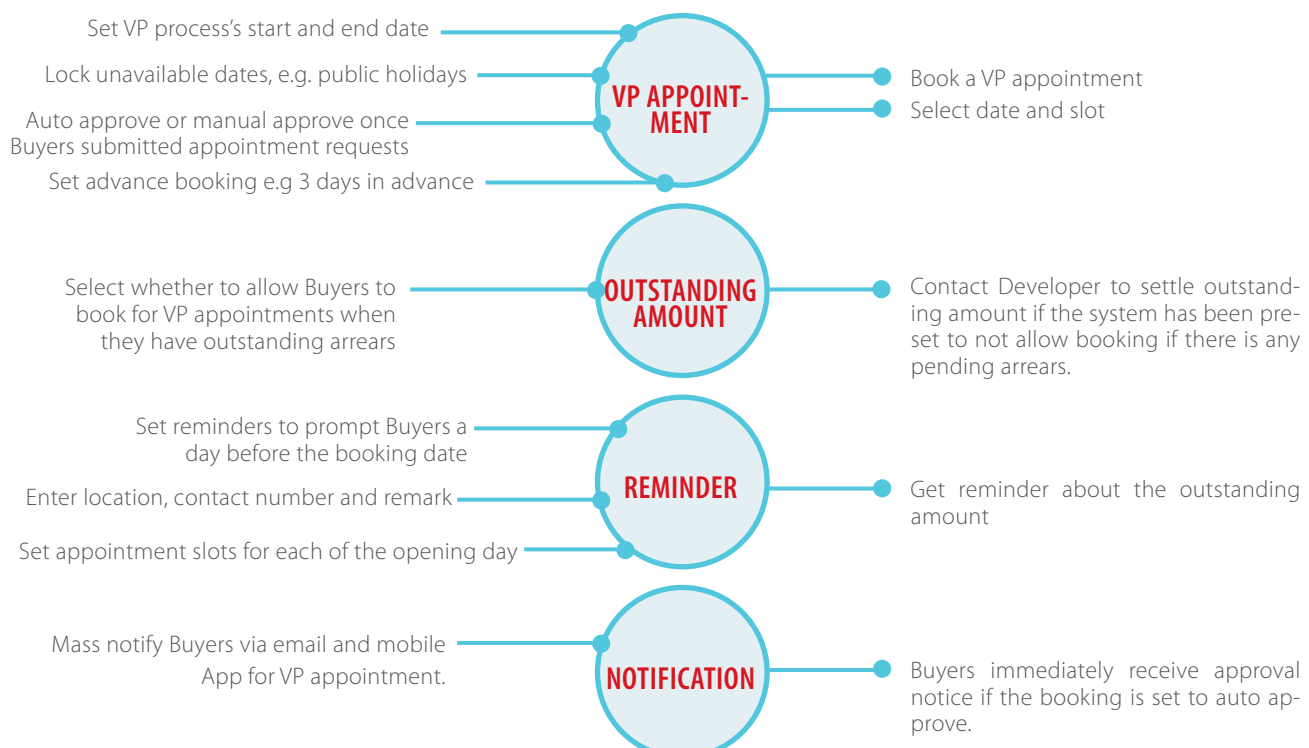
Set VP process's start and end date

Lock unavailable dates, e.g. public holidays

Auto approve or manual approve once Buyers submitted appointment requests

Set advance booking e.g 3 days in advance

VP APPOINTMENT

Book a VP appointment

Select date and slot

Select whether to allow Buyers to book for VP appointments when they have outstanding arrears

OUTSTANDING AMOUNT

Contact Developer to settle outstanding amount if the system has been preset to not allow booking if there is any pending arrears.

Set reminders to prompt Buyers a day before the booking date

Enter location, contact number and remark

Set appointment slots for each of the opening day

REMINDER

Get reminder about the outstanding amount

Mass notify Buyers via email and mobile App for VP appointment.

NOTIFICATION

Buyers immediately receive approval notice if the booking is set to auto approve.